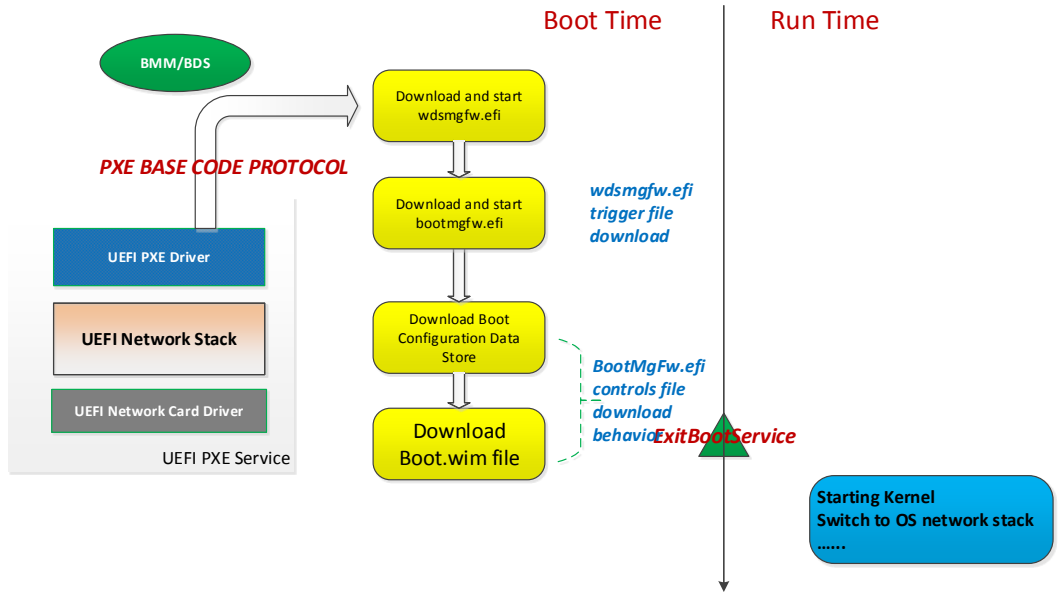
Boot Time

Run Time

BMM/BDS

PXE BASE CODE PROTOCOL

UEFI PXE Driver

UEFI Network Stack

UEFI Network Card Driver

UEFI PXE Service

Download and start wdsmgfw.efi

Download and start bootmgfw.efi

wdsmgfw.efi trigger file download

Download Boot Configuration Data Store

BootMgFw.efi controls file download behavio

ExitBootService

Download Boot.wim file

Starting Kernel
Switch to OS network stack
......